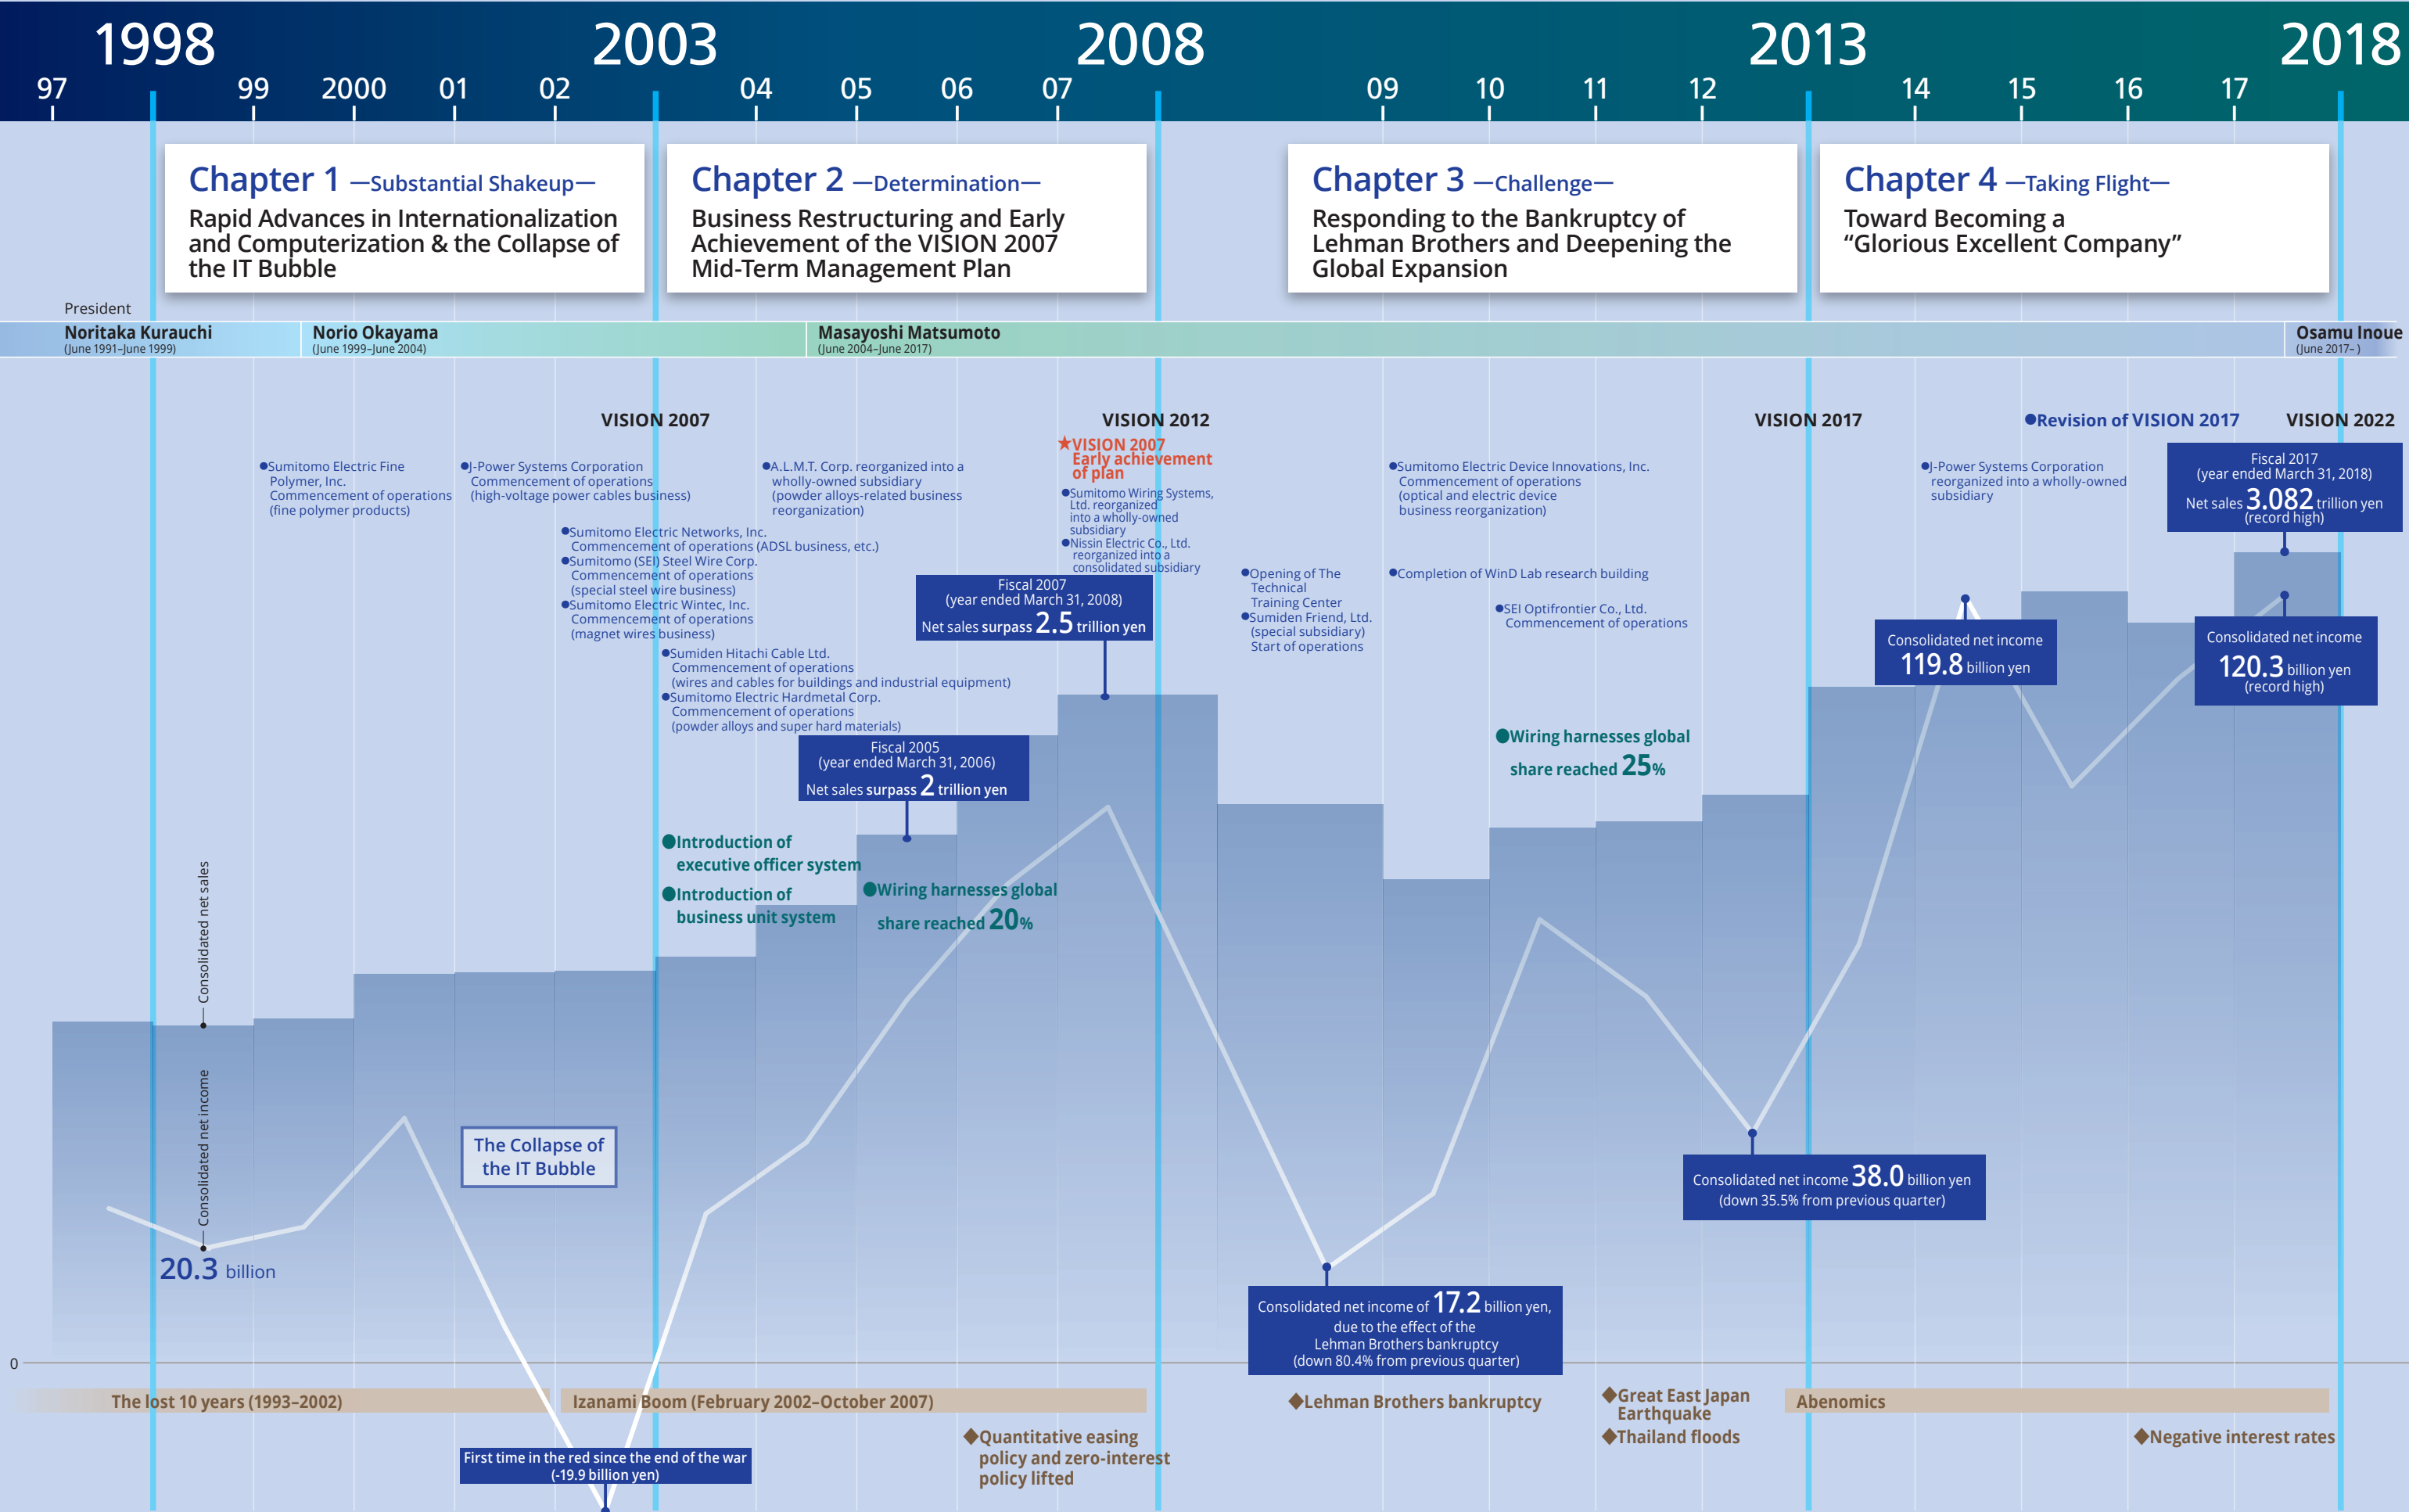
1998 2003 2008 2013 2018
97 99 2000 01 02 04 05 06 07 09 10 11 12 14 15 16 17

Chapter 1 —Substantial Shakeup—
Rapid Advances in Internationalization and Computerization & the Collapse of the IT Bubble

Chapter 2 —Determination—
Business Restructuring and Early Achievement of the VISION 2007 Mid-Term Management Plan

Chapter 3 —Challenge—
Responding to the Bankruptcy of Lehman Brothers and Deepening the Global Expansion

Chapter 4 —Taking Flight—
Toward Becoming a “Glorious Excellent Company”

President
Noritaka Kurauchi (June 1991–June 1999)
Norio Okayama (June 1999–June 2004)
Masayoshi Matsumoto (June 2004–June 2017)
Osamu Inoue (June 2017– )

VISION 2007
VISION 2012
★VISION 2007 Early achievement of plan
VISION 2017
●Revision of VISION 2017
VISION 2022

●Sumitomo Electric Fine Polymer, Inc. Commencement of operations (fine polymer products)
●J-Power Systems Corporation Commencement of operations (high-voltage power cables business)
●Sumitomo Electric Networks, Inc. Commencement of operations (ADSL business, etc.)
●Sumitomo (SEI) Steel Wire Corp. Commencement of operations (special steel wire business)
●Sumitomo Electric Wintec, Inc. Commencement of operations (magnet wires business)
●A.L.M.T. Corp. reorganized into a wholly-owned subsidiary (powder alloys-related business reorganization)
●Sumiden Hitachi Cable Ltd. Commencement of operations (wires and cables for buildings and industrial equipment)
●Sumitomo Electric Hardmetal Corp. Commencement of operations (powder alloys and super hard materials)
●Sumitomo Wiring Systems, Ltd. reorganized into a wholly-owned subsidiary
●Nissin Electric Co., Ltd. reorganized into a consolidated subsidiary
●Opening of The Technical Training Center
●Sumiden Friend, Ltd. (special subsidiary) Start of operations
●Sumitomo Electric Device Innovations, Inc. Commencement of operations (optical and electric device business reorganization)
●Completion of WinD Lab research building
●SEI Optifrontier Co., Ltd. Commencement of operations
●J-Power Systems Corporation reorganized into a wholly-owned subsidiary

Fiscal 2007 (year ended March 31, 2008) Net sales surpass 2.5 trillion yen
Fiscal 2005 (year ended March 31, 2006) Net sales surpass 2 trillion yen
Fiscal 2017 (year ended March 31, 2018) Net sales 3.082 trillion yen (record high)
Consolidated net income 119.8 billion yen
Consolidated net income 120.3 billion yen (record high)
●Wiring harnesses global share reached 25%
●Introduction of executive officer system
●Introduction of business unit system
●Wiring harnesses global share reached 20%
Consolidated net sales
Consolidated net income
20.3 billion
The Collapse of the IT Bubble
Consolidated net income 38.0 billion yen (down 35.5% from previous quarter)
Consolidated net income of 17.2 billion yen, due to the effect of the Lehman Brothers bankruptcy (down 80.4% from previous quarter)
0
The lost 10 years (1993–2002)
Izanami Boom (February 2002–October 2007)
◆Lehman Brothers bankruptcy
◆Great East Japan Earthquake
◆Thailand floods
Abenomics
◆Quantitative easing policy and zero-interest policy lifted
◆Negative interest rates
First time in the red since the end of the war (-19.9 billion yen)